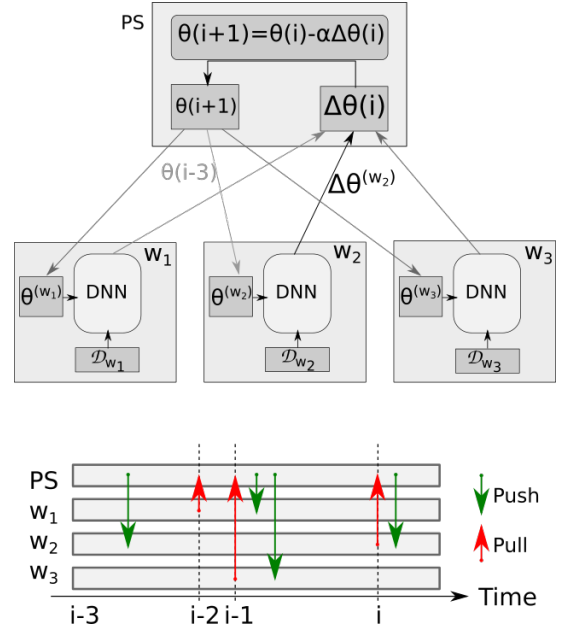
PS

$\theta(i+1)=\theta(i)-\alpha\Delta\theta(i)$

$\theta(i+1)$

$\Delta\theta(i)$

$\theta(i-3)$

$\Delta\theta^{(w_2)}$

$w_1$

$\theta^{(w_1)}$ DNN

$\mathcal{D}_{w_1}$

$w_2$

$\theta^{(w_2)}$ DNN

$\mathcal{D}_{w_2}$

$w_3$

$\theta^{(w_3)}$ DNN

$\mathcal{D}_{w_3}$

PS

$w_1$

$w_2$

$w_3$

Push

Pull

i-3 i-2 i-1 i

Time